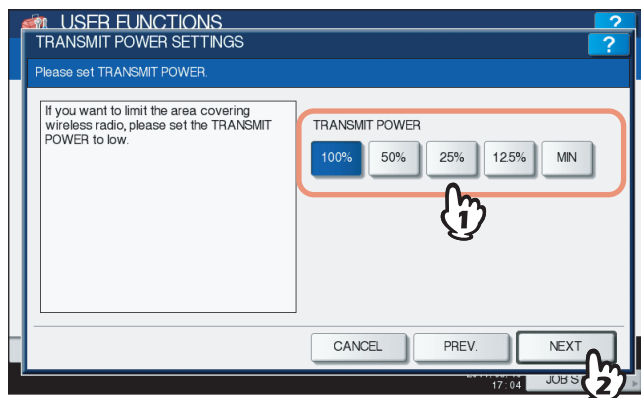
USER FUNCTIONS

?

TRANSMIT POWER SETTINGS

?

Please set TRANSMIT POWER.

If you want to limit the area covering wireless radio, please set the TRANSMIT POWER to low.

TRANSMIT POWER

100%

50%

25%

12.5%

MIN

1

CANCEL

PREV.

NEXT

2

17:04

JOB S